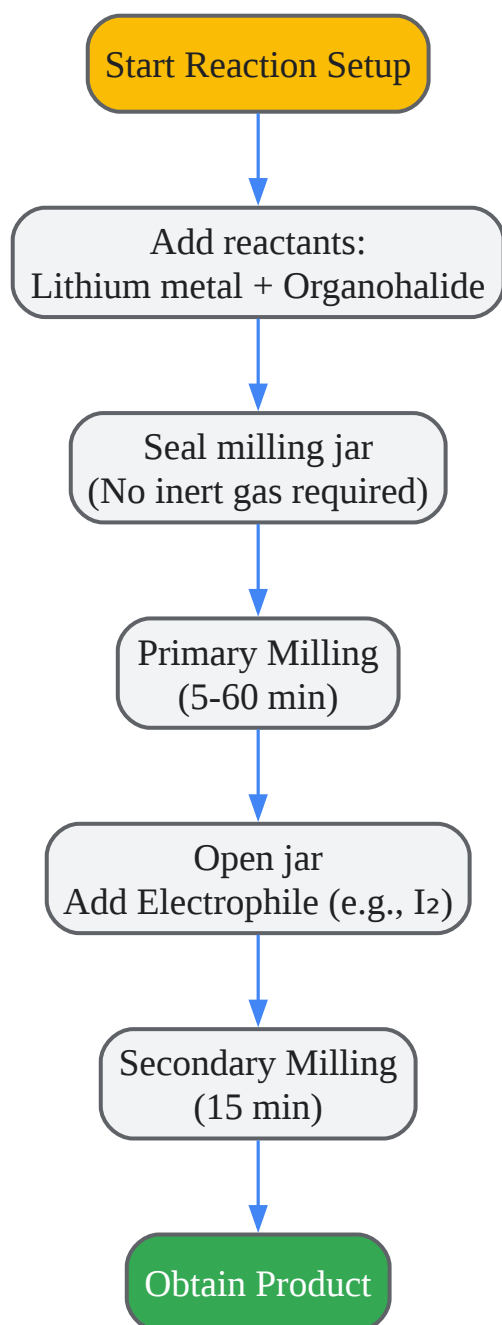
Start Reaction Setup

Add reactants:
Lithium metal + Organohalide

Seal milling jar
(No inert gas required)

Primary Milling
(5-60 min)

Open jar
Add Electrophile (e.g., $I_2$)

Secondary Milling
(15 min)

Obtain Product